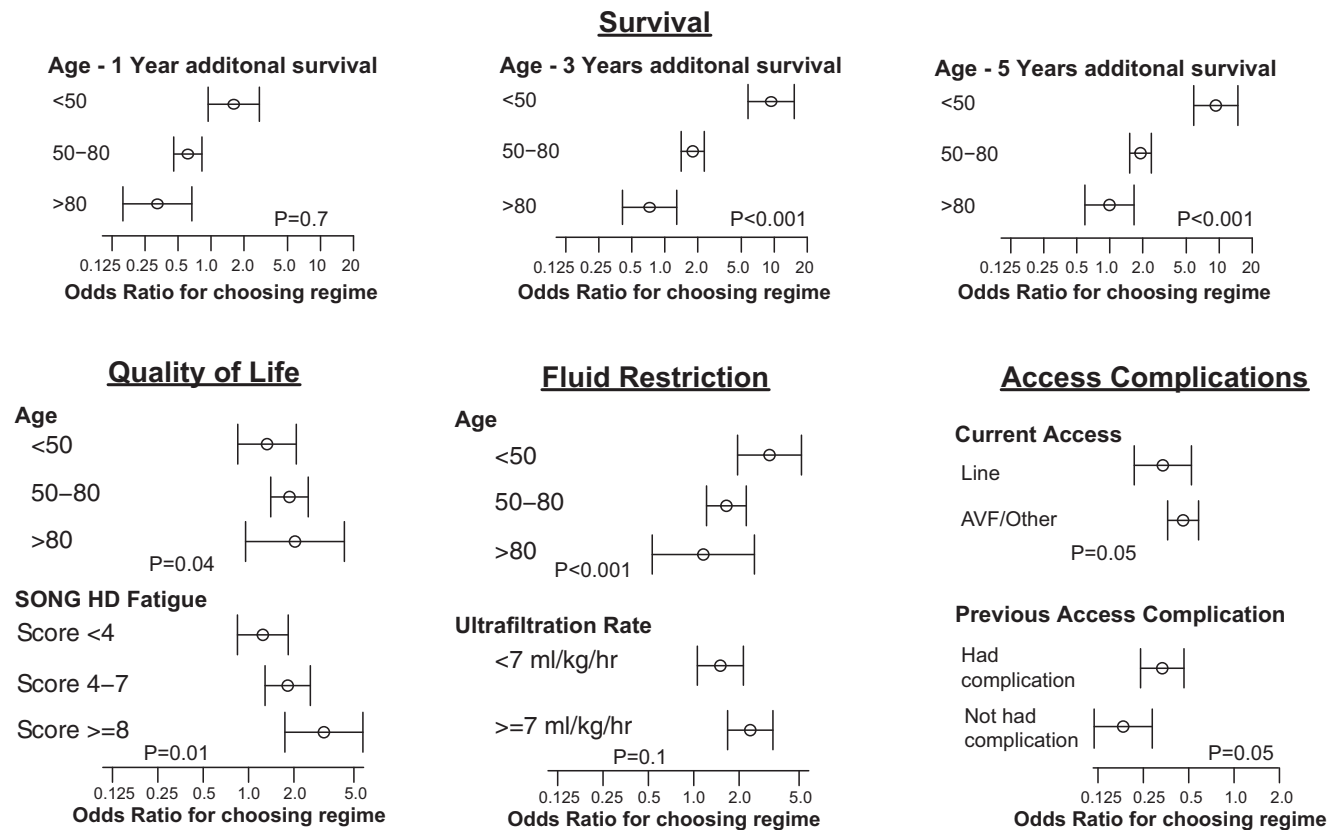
Survival

Age - 1 Year additonal survival
<50
50−80
>80
P=0.7
0.125 0.25 0.5 1.0 2.0 5.0 10 20
Odds Ratio for choosing regime

Age - 3 Years additonal survival
<50
50−80
>80
P<0.001
0.125 0.25 0.5 1.0 2.0 5.0 10 20
Odds Ratio for choosing regime

Age - 5 Years additonal survival
<50
50−80
>80
P<0.001
0.125 0.25 0.5 1.0 2.0 5.0 10 20
Odds Ratio for choosing regime

Quality of Life

Age
<50
50−80
>80
P=0.04
SONG HD Fatigue
Score <4
Score 4−7
Score >=8
P=0.01
0.125 0.25 0.5 1.0 2.0 5.0
Odds Ratio for choosing regime

Fluid Restriction

Age
<50
50−80
>80
P<0.001
Ultrafiltration Rate
<7 ml/kg/hr
>=7 ml/kg/hr
P=0.1
0.125 0.25 0.5 1.0 2.0 5.0
Odds Ratio for choosing regime

Access Complications

Current Access
Line
AVF/Other
P=0.05
Previous Access Complication
Had complication
Not had complication
P=0.05
0.125 0.25 0.5 1.0 2.0
Odds Ratio for choosing regime